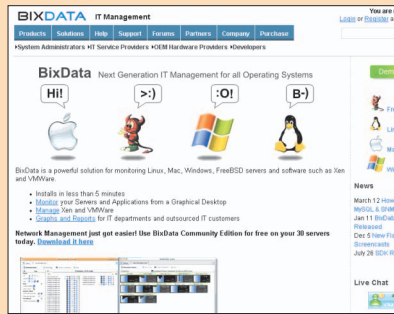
BIXDATA IT Management

You are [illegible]
Login or Register a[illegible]

Products Solutions Help Support Forums Partners Company Purchase

▸System Administrators ▸IT Service Providers ▸OEM Hardware Providers ▸Developers

BixData Next Generation IT Management for all Operating Systems

Hi! >:) :O! B-)

BixData is a powerful solution for monitoring Linux, Mac, Windows, FreeBSD servers and software such as Xen and VMWare.

- Installs in less than 5 minutes
- Monitor your Servers and Applications from a Graphical Desktop
- Manage Xen and VMWare
- Graphs and Reports for IT departments and outsourced IT customers

Network Management just got easier! Use BixData Community Edition for free on your 30 servers today. Download it here

Defi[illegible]

Fr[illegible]

Lin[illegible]

Ma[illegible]

Wi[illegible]

News

March 12 How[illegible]
MySQL & SNM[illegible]
Jan 11 BixDat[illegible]
Released
Dec 5 New Fl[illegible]
Screencasts
July 26 SDK R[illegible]

Live Chat